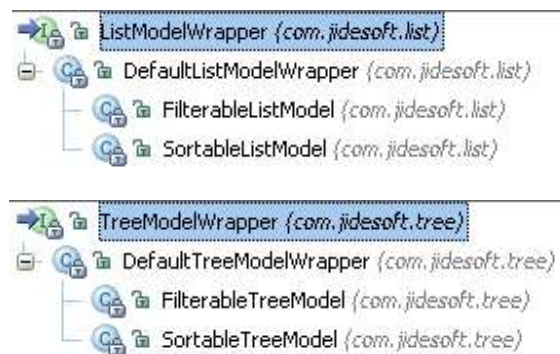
ListModelWrapper (com.jidesoft.list)
DefaultListModelWrapper (com.jidesoft.list)
FilterableListModel (com.jidesoft.list)
SortableListModel (com.jidesoft.list)

TreeModelWrapper (com.jidesoft.tree)
DefaultTreeModelWrapper (com.jidesoft.tree)
FilterableTreeModel (com.jidesoft.tree)
SortableTreeModel (com.jidesoft.tree)